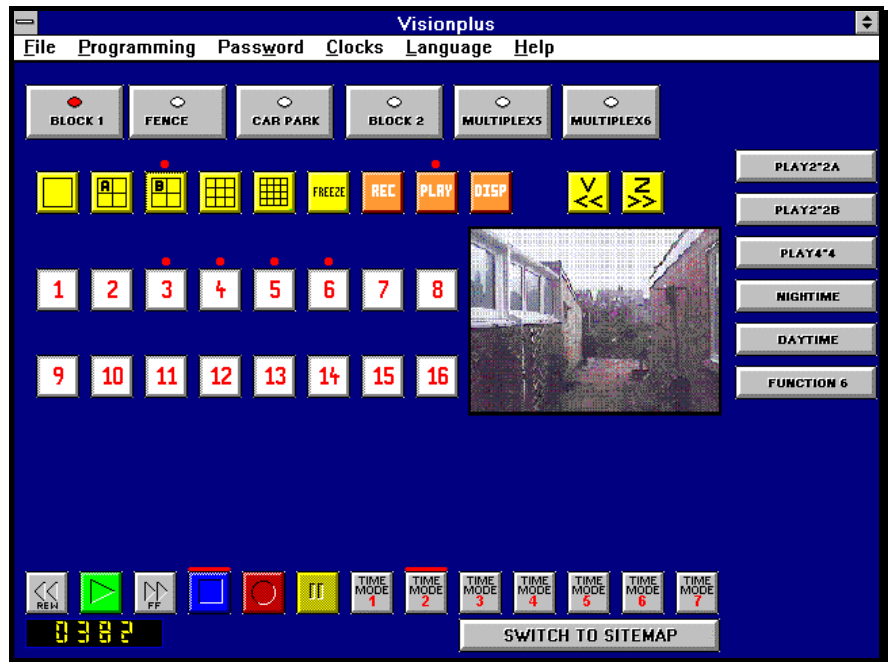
Visionplus

File Programming Password Clocks Language Help

BLOCK 1
FENCE
CAR PARK
BLOCK 2
MULTIPLEX5
MULTIPLEX6

A
B
FREEZE
REC
PLAY
DISP
V <<
Z >>

PLAY2*2A
PLAY2*2B
PLAY4*4
NIGHTIME
DAYTIME
FUNCTION 6

1 2 3 4 5 6 7 8

9 10 11 12 13 14 15 16

REW
FF
TIME MODE 1
TIME MODE 2
TIME MODE 3
TIME MODE 4
TIME MODE 5
TIME MODE 6
TIME MODE 7

0382

SWITCH TO SITEMAP